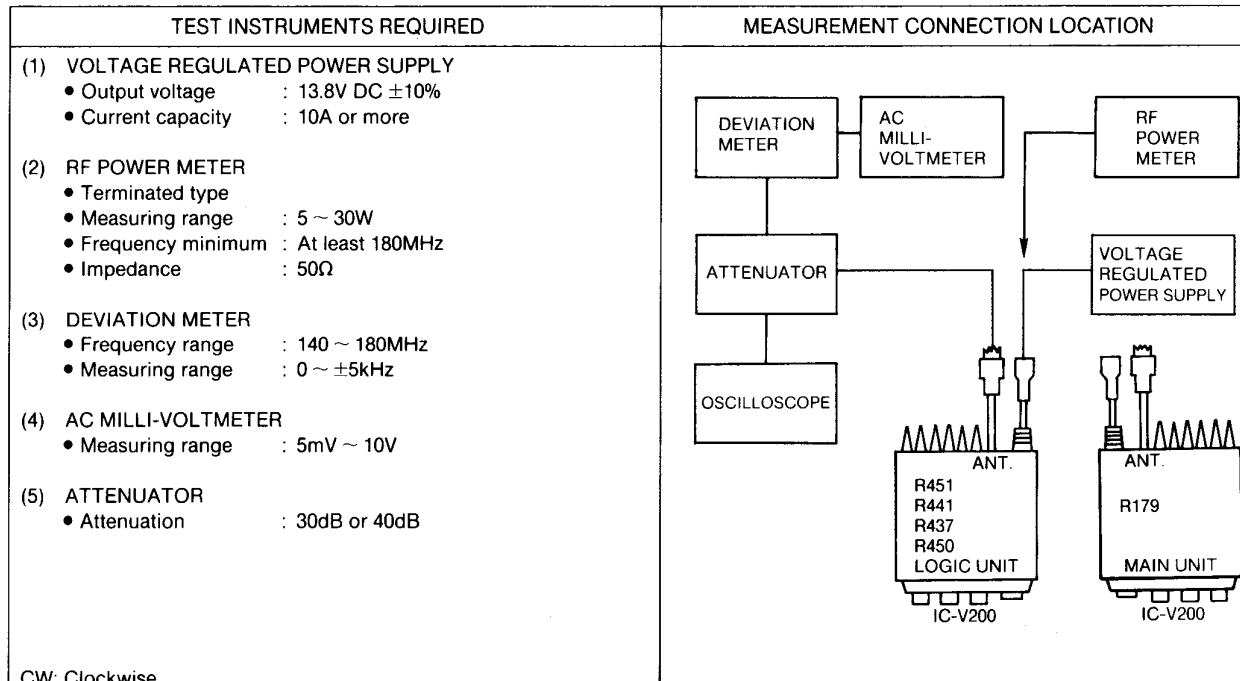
| TEST INSTRUMENTS REQUIRED | MEASUREMENT CONNECTION LOCATION |
|---|---|
| (1) VOLTAGE REGULATED POWER SUPPLY<br>• Output voltage : 13.8V DC $\pm$10%<br>• Current capacity : 10A or more<br><br>(2) RF POWER METER<br>• Terminated type<br>• Measuring range : 5 ~ 30W<br>• Frequency minimum : At least 180MHz<br>• Impedance : 50Ω<br><br>(3) DEVIATION METER<br>• Frequency range : 140 ~ 180MHz<br>• Measuring range : 0 ~ $\pm$5kHz<br><br>(4) AC MILLI-VOLTMETER<br>• Measuring range : 5mV ~ 10V<br><br>(5) ATTENUATOR<br>• Attenuation : 30dB or 40dB<br><br>CW: Clockwise | DEVIATION METER<br>AC MILLI-VOLTMETER<br>RF POWER METER<br>ATTENUATOR<br>VOLTAGE REGULATED POWER SUPPLY<br>OSCILLOSCOPE<br>ANT.<br>R451<br>R441<br>R437<br>R450<br>LOGIC UNIT<br>IC-V200<br>ANT.<br>R179<br>MAIN UNIT<br>IC-V200 |